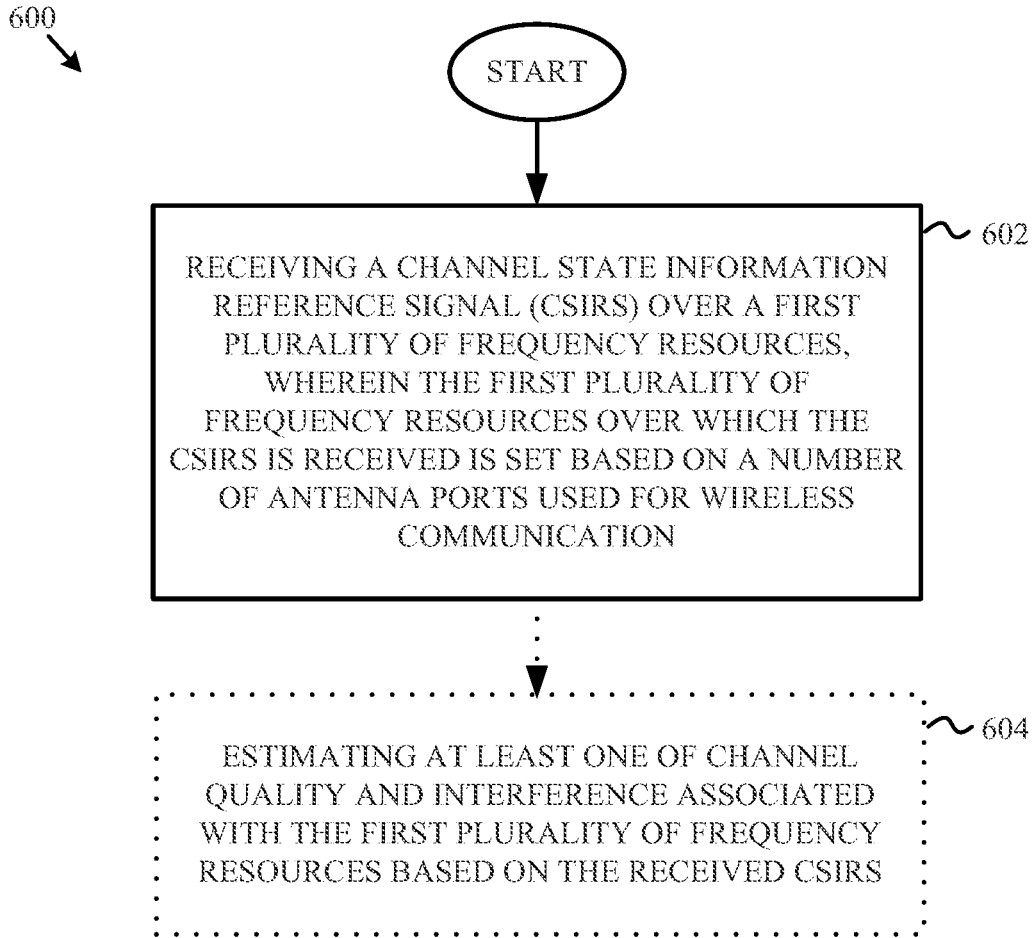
600

START

602

RECEIVING A CHANNEL STATE INFORMATION REFERENCE SIGNAL (CSIRS) OVER A FIRST PLURALITY OF FREQUENCY RESOURCES, WHEREIN THE FIRST PLURALITY OF FREQUENCY RESOURCES OVER WHICH THE CSIRS IS RECEIVED IS SET BASED ON A NUMBER OF ANTENNA PORTS USED FOR WIRELESS COMMUNICATION

604

ESTIMATING AT LEAST ONE OF CHANNEL QUALITY AND INTERFERENCE ASSOCIATED WITH THE FIRST PLURALITY OF FREQUENCY RESOURCES BASED ON THE RECEIVED CSIRS